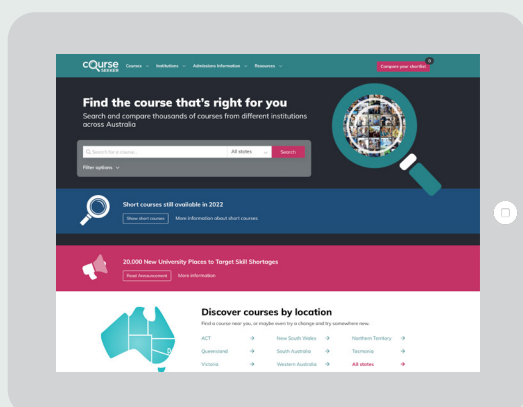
cOurse SEEKER Courses Institutions Admissions Information Resources Compare your shortlist 0

Find the course that's right for you

Search and compare thousands of courses from different institutions across Australia

Search for a course... All states Search

Filter options

Short courses still available in 2022

Show short courses More information about short courses

20,000 New University Places to Target Skill Shortages

Read Announcement More information

Discover courses by location

Find a course near you, or maybe even try a change and try somewhere new.

| | | | | | |
|---|---|---|---|---|---|
| ACT | → | New South Wales | → | Northern Territory | → |
| Queensland | → | South Australia | → | Tasmania | → |
| Victoria | → | Western Australia | → | All states | → |